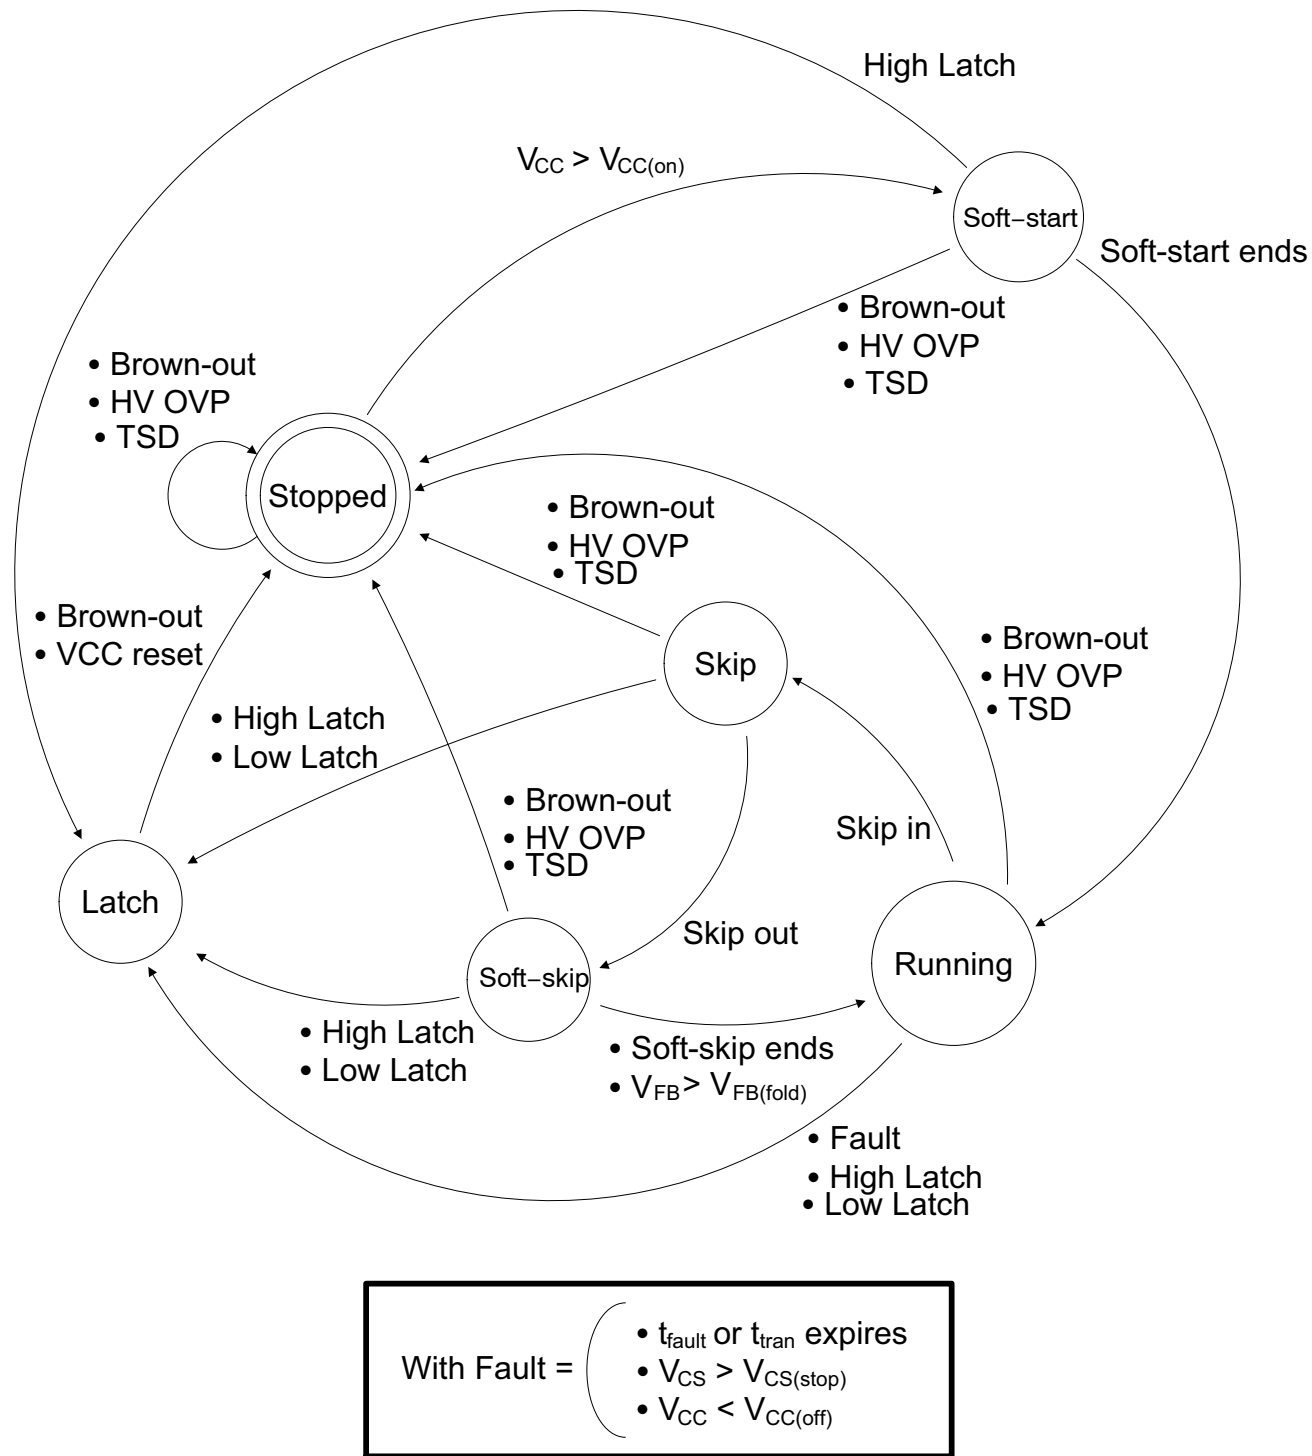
High Latch

$V_{CC} > V_{CC(on)}$

Soft−start

Soft-start ends

• Brown-out
• HV OVP
• TSD

• Brown-out
• HV OVP
• TSD

Stopped

• Brown-out
• HV OVP
• TSD

• Brown-out
• VCC reset

Skip

• Brown-out
• HV OVP
• TSD

• High Latch
• Low Latch

• Brown-out
• HV OVP
• TSD

Skip in

Latch

Skip out

Soft−skip

Running

• High Latch
• Low Latch

• Soft-skip ends
• $V_{FB} > V_{FB(fold)}$

• Fault
• High Latch
• Low Latch

With Fault = • $t_{fault}$ or $t_{tran}$ expires
• $V_{CS} > V_{CS(stop)}$
• $V_{CC} < V_{CC(off)}$